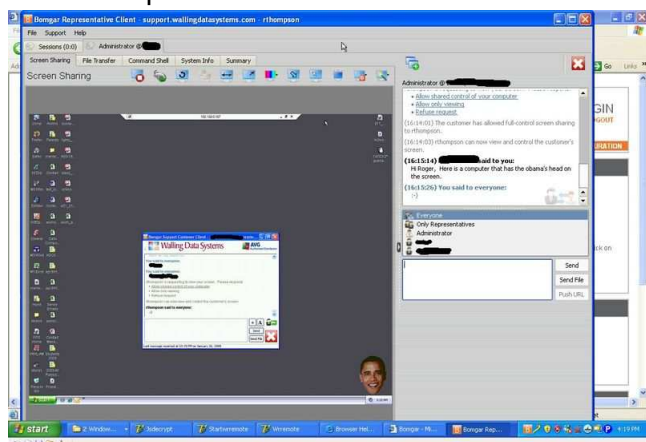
Bomgar Representative Client - support.wallingdatasystems.com - rthompson

File Support Help

Sessions (0:0) Administrator @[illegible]

Screen Sharing File Transfer Command Shell System Info Summary

Screen Sharing

Administrator @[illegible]

• Allow shared control of your computer
• Allow only viewing
• Refuse request

(16:14:01) The customer has allowed full-control screen sharing to rthompson.

(16:14:03) rthompson can now view and control the customer's screen.

(16:15:14) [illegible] said to you:
Hi Roger, Here is a computer that has the obama's head on the screen.

(16:15:26) You said to everyone:
:-)

Everyone
Only Representatives
Administrator

Send

Send File

Push URL

Walling Data Systems

AVG

GIN

GOUT

start

2 Window...

Jedecrypt

Startsremote

Wrremote

Browser Hel...

Bomgar - Mi...

Bomgar Rep...

4:19 PM

Go Links